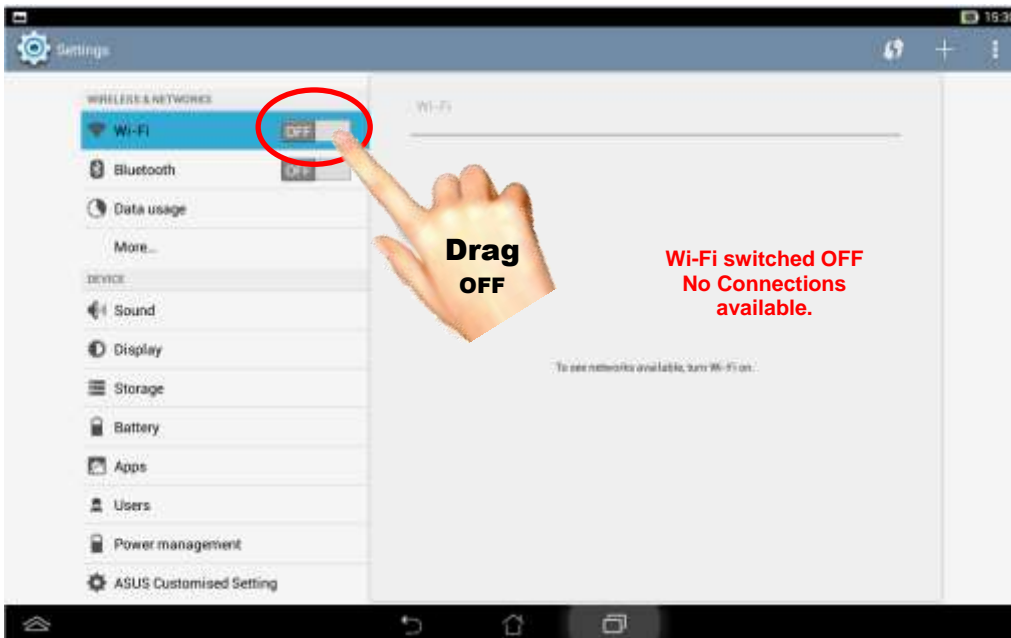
15:3

Settings

WIRELESS & NETWORKS

Wi-Fi OFF

Bluetooth OFF

Data usage

More...

DEVICE

Sound

Display

Storage

Battery

Apps

Users

Power management

ASUS Customised Setting

Wi-Fi

Drag OFF

Wi-Fi switched OFF No Connections available.

To see networks available, turn Wi-Fi on.